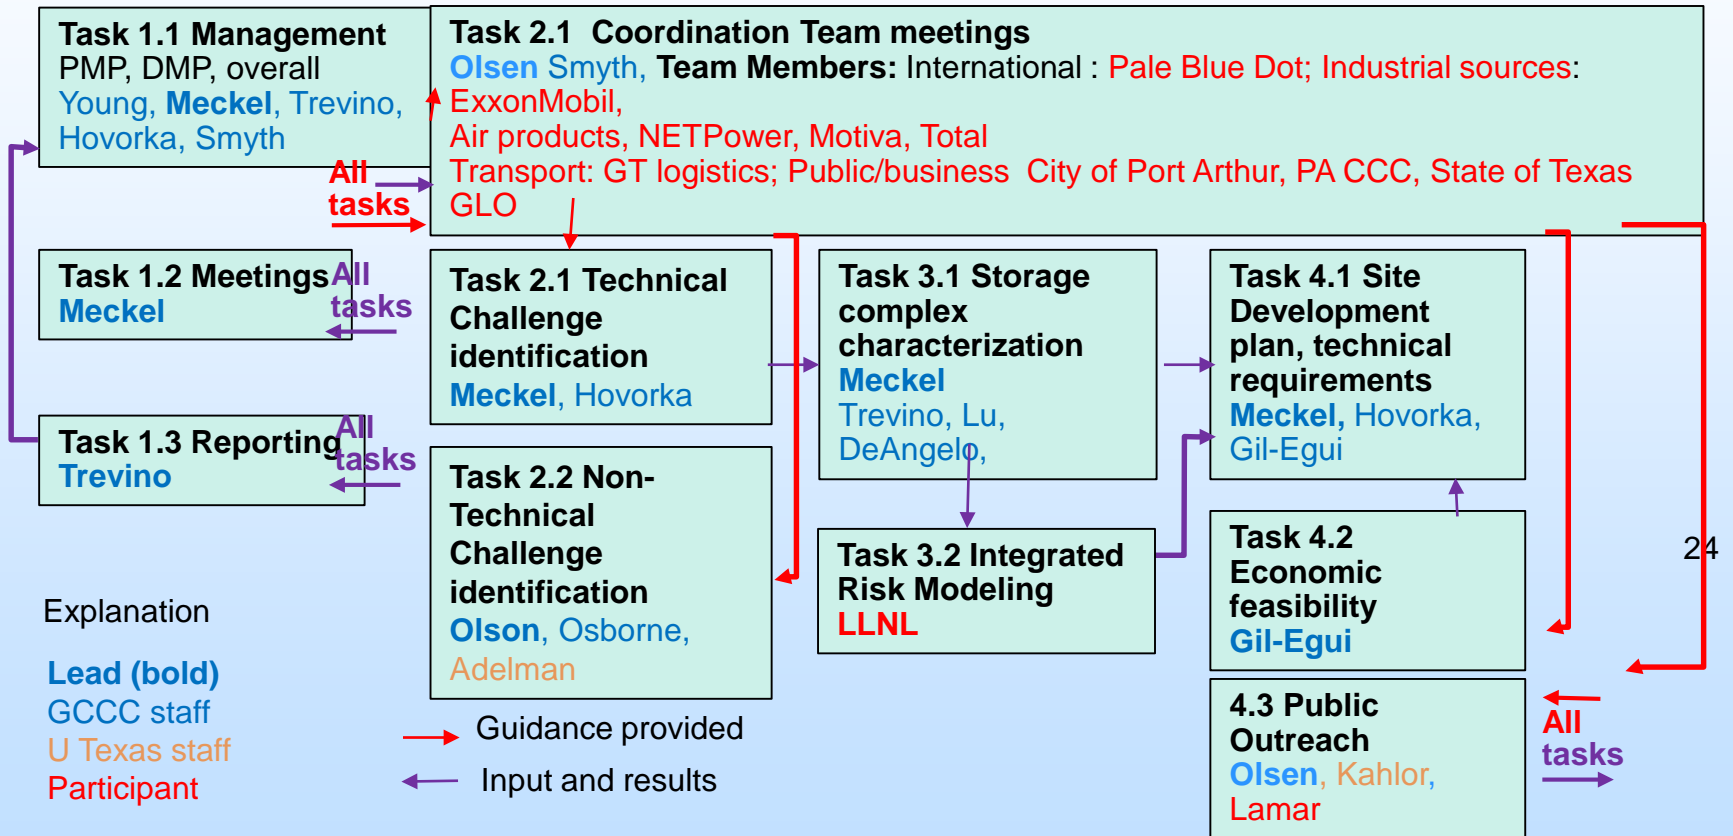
Task 1.1 Management
PMP, DMP, overall
Young, Meckel, Trevino, Hovorka, Smyth

Task 2.1 Coordination Team meetings
Olsen Smyth, Team Members: International : Pale Blue Dot; Industrial sources: ExxonMobil,
Air products, NETPower, Motiva, Total
Transport: GT logistics; Public/business City of Port Arthur, PA CCC, State of Texas GLO

All tasks

Task 1.2 Meetings
Meckel

All tasks

Task 1.3 Reporting
Trevino

All tasks

Task 2.1 Technical Challenge identification
Meckel, Hovorka

Task 2.2 Non-Technical Challenge identification
Olson, Osborne, Adelman

Task 3.1 Storage complex characterization
Meckel
Trevino, Lu, DeAngelo,

Task 3.2 Integrated Risk Modeling
LLNL

Task 4.1 Site Development plan, technical requirements
Meckel, Hovorka, Gil-Egui

Task 4.2 Economic feasibility
Gil-Egui

4.3 Public Outreach
Olsen, Kahlor, Lamar

24

All tasks

Explanation

Lead (bold)
GCCC staff
U Texas staff
Participant

Guidance provided
Input and results